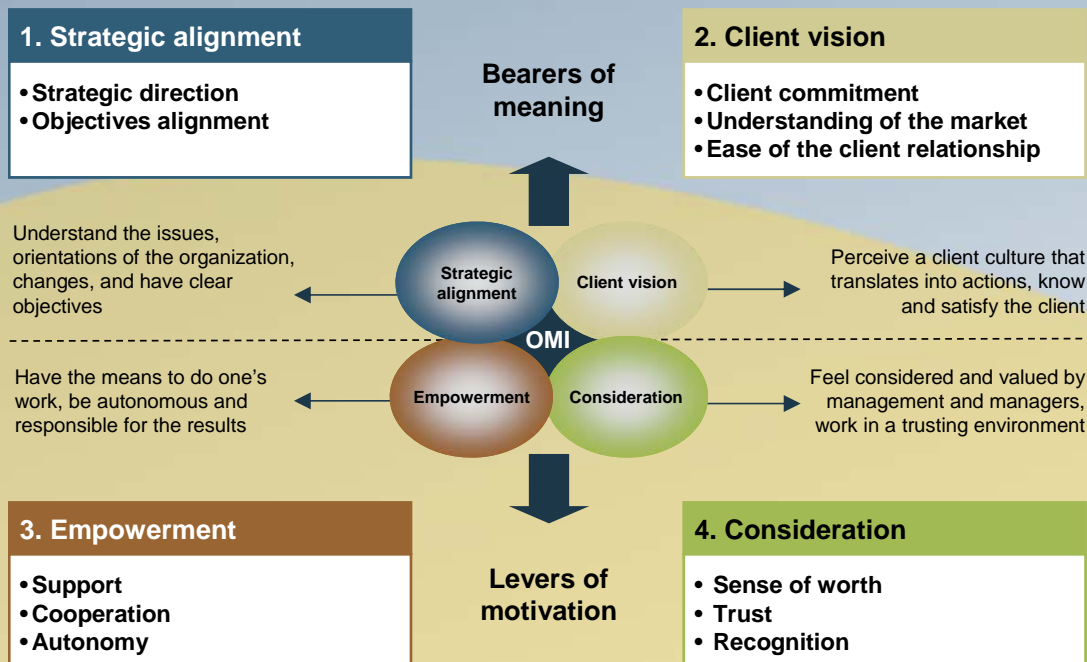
1. Strategic alignment

• Strategic direction
• Objectives alignment

Bearers of meaning

2. Client vision

• Client commitment
• Understanding of the market
• Ease of the client relationship

Understand the issues, orientations of the organization, changes, and have clear objectives

Strategic alignment

Client vision

Perceive a client culture that translates into actions, know and satisfy the client

OMI

Have the means to do one's work, be autonomous and responsible for the results

Empowerment

Consideration

Feel considered and valued by management and managers, work in a trusting environment

3. Empowerment

• Support
• Cooperation
• Autonomy

Levers of motivation

4. Consideration

• Sense of worth
• Trust
• Recognition